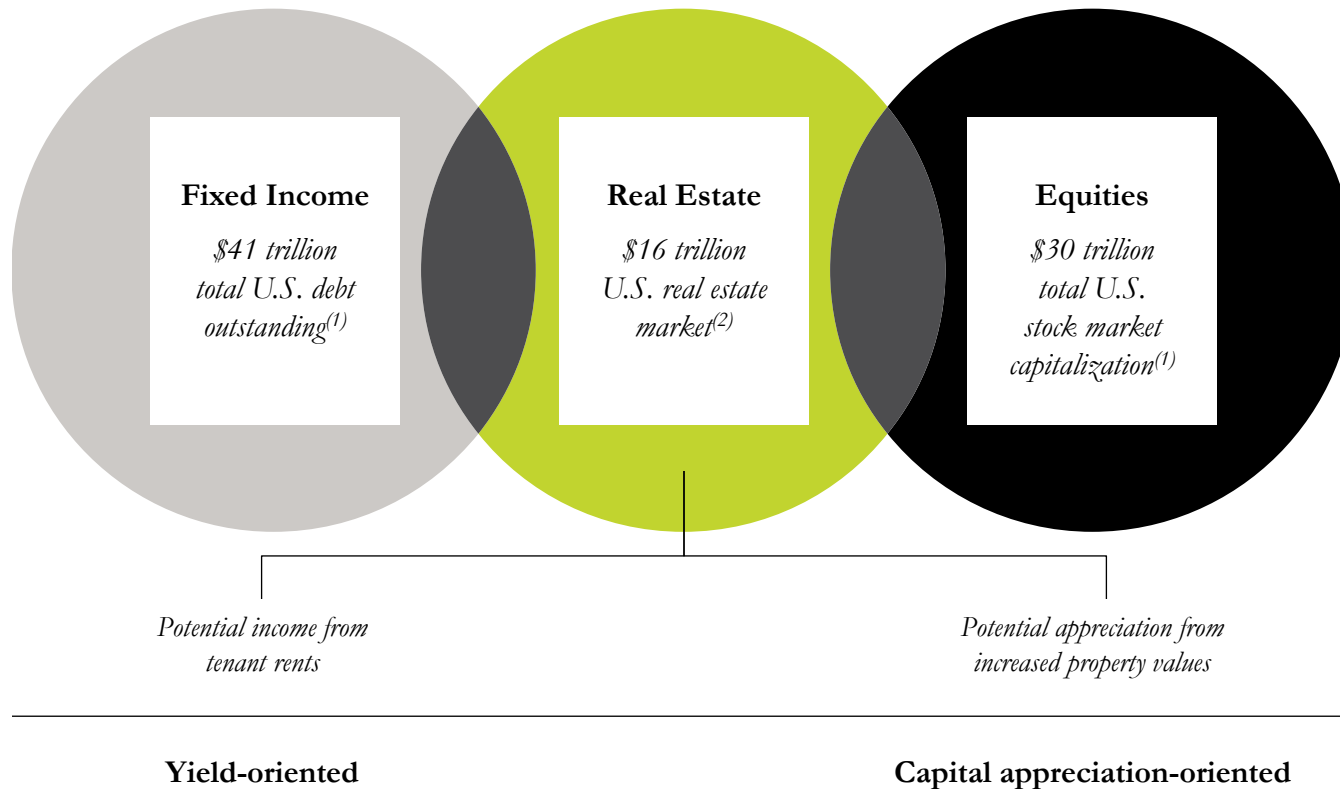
Fixed Income

$41 trillion total U.S. debt outstanding$^{(1)}$

Real Estate

$16 trillion U.S. real estate market$^{(2)}$

Equities

$30 trillion total U.S. stock market capitalization$^{(1)}$

Potential income from tenant rents

Potential appreciation from increased property values

Yield-oriented

Capital appreciation-oriented